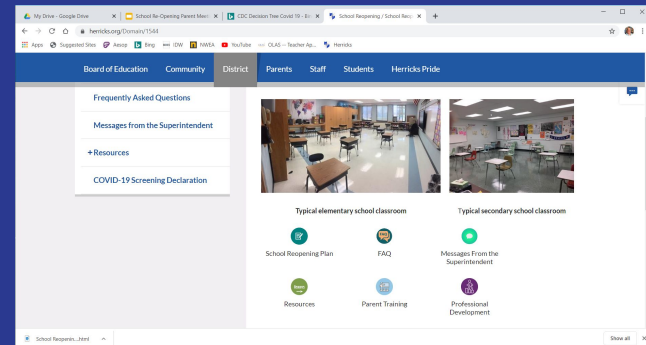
My Drive - Google Drive | School Re-Opening Parent Meeti | CDC Decision Tree Covid 19 - En | School Reopening / School Reo | +

herricks.org/Domain/1544

Apps | Suggested Sites | Aesop | Bing | IDW | NWEA | YouTube | OLAS -- Teacher Ap... | Herricks

Board of Education | Community | District | Parents | Staff | Students | Herricks Pride

Frequently Asked Questions

Messages from the Superintendent

+ Resources

COVID-19 Screening Declaration

Typical elementary school classroom

Typical secondary school classroom

School Reopening Plan

FAQ

Messages From the Superintendent

Resources

Parent Training

Professional Development

School Reopenin....html

Show all